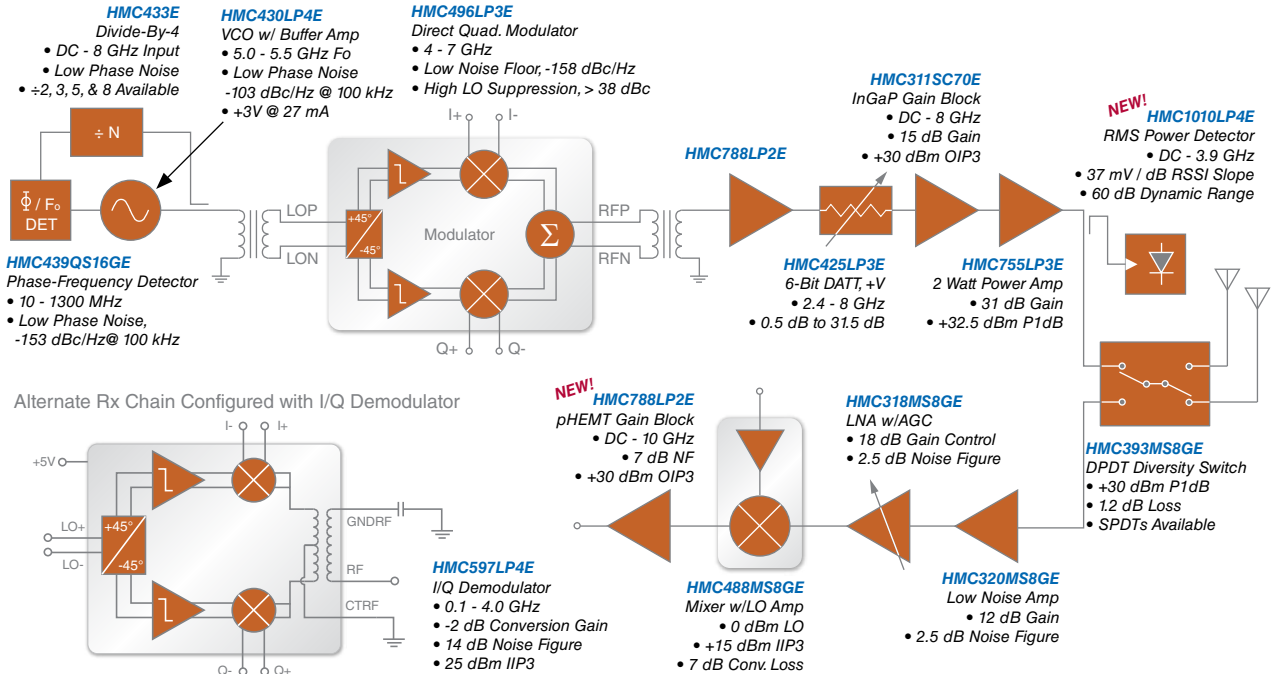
HMC433E
Divide-By-4
• DC - 8 GHz Input
• Low Phase Noise
• ÷2, 3, 5, & 8 Available

HMC430LP4E
VCO w/ Buffer Amp
• 5.0 - 5.5 GHz Fo
• Low Phase Noise
-103 dBc/Hz @ 100 kHz
• +3V @ 27 mA

HMC496LP3E
Direct Quad. Modulator
• 4 - 7 GHz
• Low Noise Floor, -158 dBc/Hz
• High LO Suppression, > 38 dBc

÷ N

$\Phi$ / Fo
DET

HMC439QS16GE
Phase-Frequency Detector
• 10 - 1300 MHz
• Low Phase Noise,
-153 dBc/Hz@ 100 kHz

I+ I-
LOP
LON
+45°
-45°
Modulator
$\Sigma$
RFP
RFN
Q+ Q-

HMC788LP2E

HMC311SC70E
InGaP Gain Block
• DC - 8 GHz
• 15 dB Gain
• +30 dBm OIP3

HMC425LP3E
6-Bit DATT, +V
• 2.4 - 8 GHz
• 0.5 dB to 31.5 dB

HMC755LP3E
2 Watt Power Amp
• 31 dB Gain
• +32.5 dBm P1dB

NEW!
HMC1010LP4E
RMS Power Detector
• DC - 3.9 GHz
• 37 mV / dB RSSI Slope
• 60 dB Dynamic Range

Alternate Rx Chain Configured with I/Q Demodulator

+5V
I- I+
LO+
LO-
+45°
-45°
GNDRF
RF
CTRF
Q- Q+

HMC597LP4E
I/Q Demodulator
• 0.1 - 4.0 GHz
• -2 dB Conversion Gain
• 14 dB Noise Figure
• 25 dBm IIP3

NEW!
HMC788LP2E
pHEMT Gain Block
• DC - 10 GHz
• 7 dB NF
• +30 dBm OIP3

HMC488MS8GE
Mixer w/LO Amp
• 0 dBm LO
• +15 dBm IIP3
• 7 dB Conv. Loss

HMC318MS8GE
LNA w/AGC
• 18 dB Gain Control
• 2.5 dB Noise Figure

HMC320MS8GE
Low Noise Amp
• 12 dB Gain
• 2.5 dB Noise Figure

HMC393MS8GE
DPDT Diversity Switch
• +30 dBm P1dB
• 1.2 dB Loss
• SPDTs Available